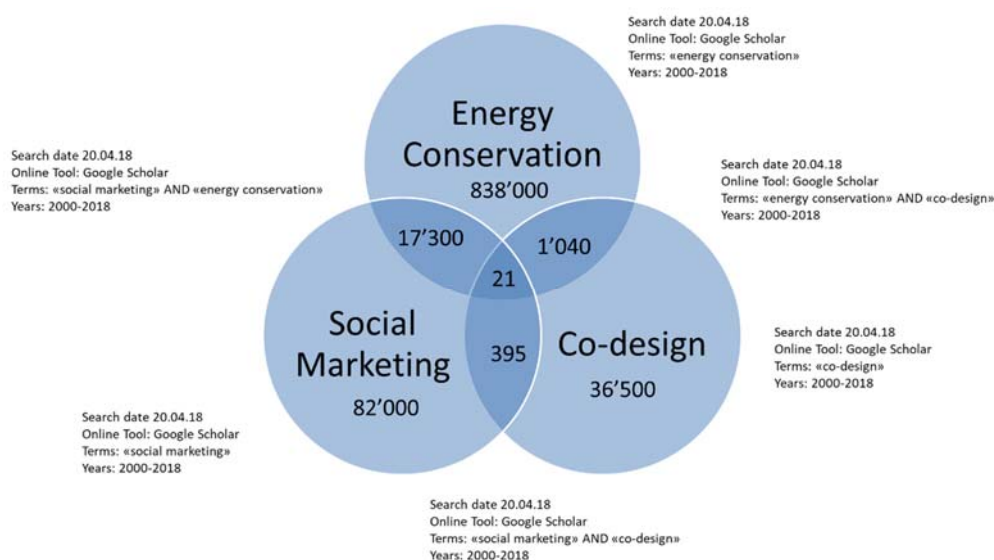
Search date 20.04.18
Online Tool: Google Scholar
Terms: «energy conservation»
Years: 2000-2018

Energy Conservation
838’000

Search date 20.04.18
Online Tool: Google Scholar
Terms: «social marketing» AND «energy conservation»
Years: 2000-2018

Search date 20.04.18
Online Tool: Google Scholar
Terms: «energy conservation» AND «co-design»
Years: 2000-2018

17’300

1’040

21

Social Marketing
82’000

395

Co-design
36’500

Search date 20.04.18
Online Tool: Google Scholar
Terms: «co-design»
Years: 2000-2018

Search date 20.04.18
Online Tool: Google Scholar
Terms: «social marketing»
Years: 2000-2018

Search date 20.04.18
Online Tool: Google Scholar
Terms: «social marketing» AND «co-design»
Years: 2000-2018